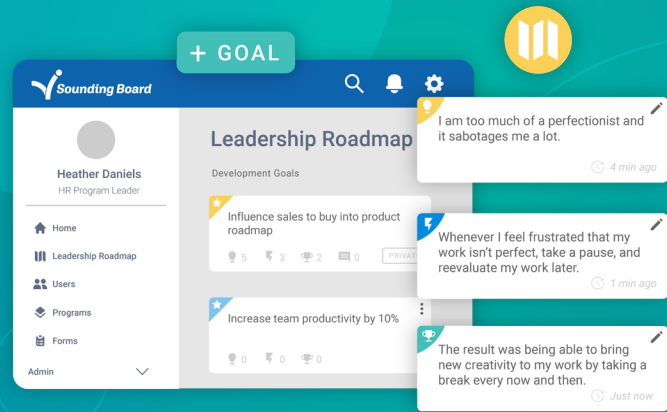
+ GOAL

Sounding Board

Heather Daniels
HR Program Leader

Home
Leadership Roadmap
Users
Programs
Forms
Admin

Leadership Roadmap

Development Goals

Influence sales to buy into product roadmap

5 3 2 0 PRIVA

Increase team productivity by 10%

0 0 0

I am too much of a perfectionist and it sabotages me a lot.

4 min ago

Whenever I feel frustrated that my work isn't perfect, take a pause, and reevaluate my work later.

1 min ago

The result was being able to bring new creativity to my work by taking a break every now and then.

Just now